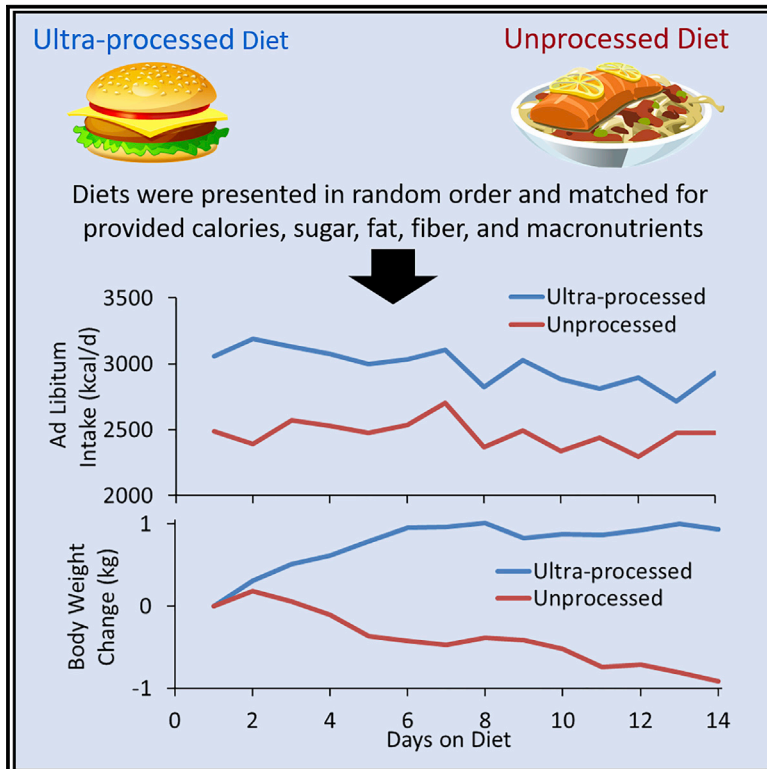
Ultra-processed Diet

Unprocessed Diet

Diets were presented in random order and matched for provided calories, sugar, fat, fiber, and macronutrients

Ultra-processed
Unprocessed

Ad Libitum Intake (kcal/d)

3500
3000
2500
2000

Body Weight Change (kg)

1
0
-1

Ultra-processed
Unprocessed

0 2 4 6 8 10 12 14
Days on Diet